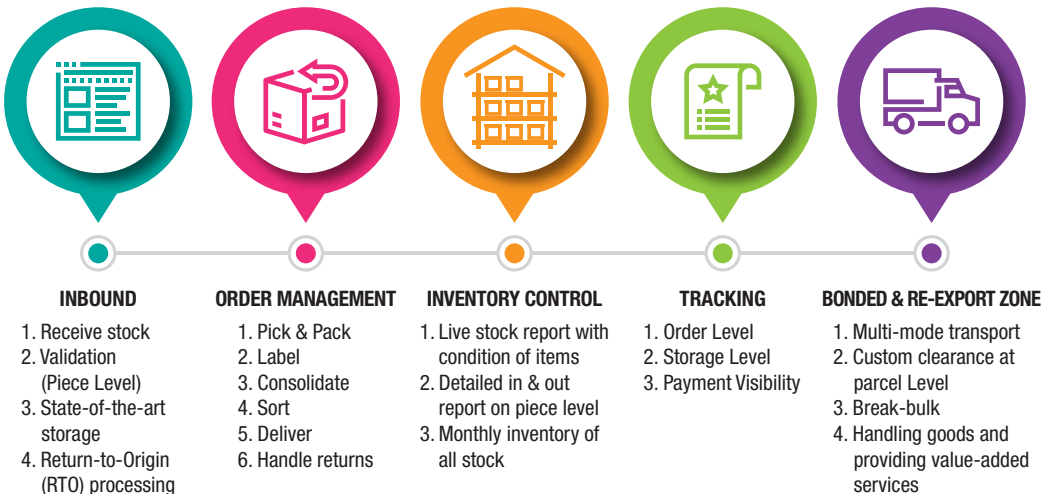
INBOUND
1. Receive stock
2. Validation (Piece Level)
3. State-of-the-art storage
4. Return-to-Origin (RTO) processing

ORDER MANAGEMENT
1. Pick & Pack
2. Label
3. Consolidate
4. Sort
5. Deliver
6. Handle returns

INVENTORY CONTROL
1. Live stock report with condition of items
2. Detailed in & out report on piece level
3. Monthly inventory of all stock

TRACKING
1. Order Level
2. Storage Level
3. Payment Visibility

BONDED & RE-EXPORT ZONE
1. Multi-mode transport
2. Custom clearance at parcel Level
3. Break-bulk
4. Handling goods and providing value-added services